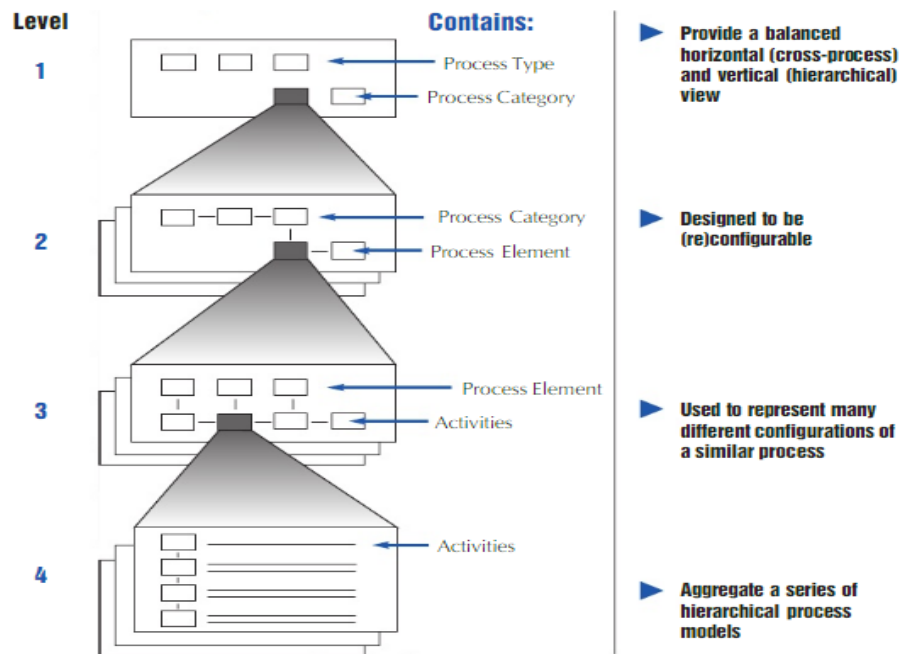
Level

Contains:

1

Process Type

Process Category

Provide a balanced horizontal (cross-process) and vertical (hierarchical) view

2

Process Category

Process Element

Designed to be (re)configurable

3

Process Element

Activities

Used to represent many different configurations of a similar process

4

Activities

Aggregate a series of hierarchical process models